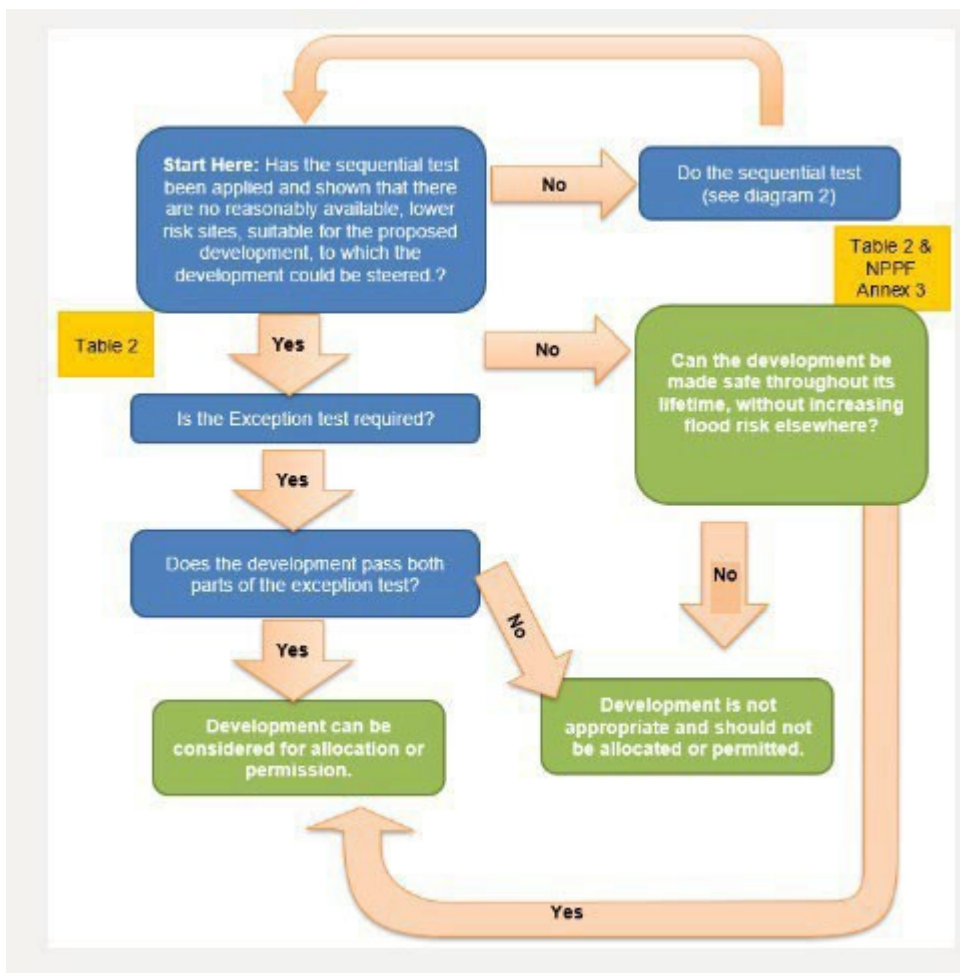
Start Here: Has the sequential test been applied and shown that there are no reasonably available, lower risk sites, suitable for the proposed development, to which the development could be steered.?

No

Do the sequential test (see diagram 2)

Table 2 & NPPF Annex 3

Table 2

Yes

No

Can the development be made safe throughout its lifetime, without increasing flood risk elsewhere?

Is the Exception test required?

Yes

Does the development pass both parts of the exception test?

No

No

Yes

Development can be considered for allocation or permission.

Development is not appropriate and should not be allocated or permitted.

Yes